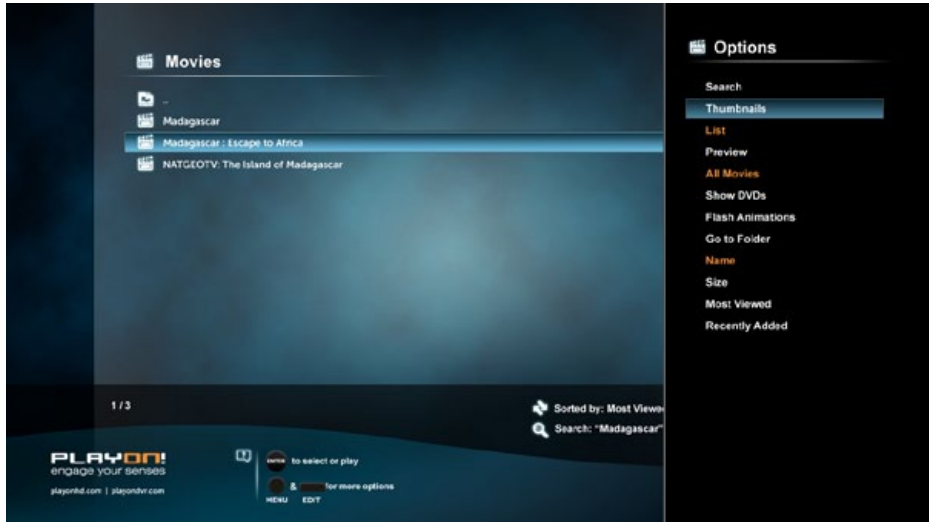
Movies

..

Madagascar

Madagascar : Escape to Africa

NATGEOTV: The Island of Madagascar

1 / 3

Sorted by: Most Viewe

Search: "Madagascar"

PLAYON!
engage your senses

playonhd.com | playondvr.com

ENTER to select or play

& for more options

MENU EDIT

Options

Search

Thumbnails

List

Preview

All Movies

Show DVDs

Flash Animations

Go to Folder

Name

Size

Most Viewed

Recently Added